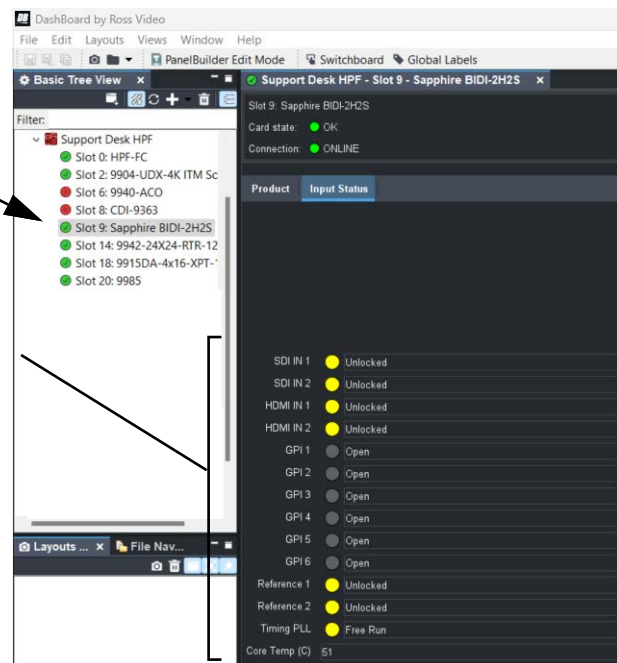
DashBoard by Ross Video

File Edit Layouts Views Window Help

PanelBuilder Edit Mode Switchboard Global Labels

Basic Tree View ×

Filter:

Support Desk HPF
Slot 0: HPF-FC
Slot 2: 9904-UDX-4K ITM Sc
Slot 6: 9940-ACO
Slot 8: CDI-9363
Slot 9: Sapphire BIDI-2H2S
Slot 14: 9942-24X24-RTR-12
Slot 18: 9915DA-4x16-XPT-
Slot 20: 9985

Layouts ... × File Nav...

Support Desk HPF - Slot 9 - Sapphire BIDI-2H2S ×

Slot 9: Sapphire BIDI-2H2S
Card state: OK
Connection: ONLINE

Product Input Status

| | |
|---|---|
| SDI IN 1 | Unlocked |
| SDI IN 2 | Unlocked |
| HDMI IN 1 | Unlocked |
| HDMI IN 2 | Unlocked |
| GPI 1 | Open |
| GPI 2 | Open |
| GPI 3 | Open |
| GPI 4 | Open |
| GPI 5 | Open |
| GPI 6 | Open |
| Reference 1 | Unlocked |
| Reference 2 | Unlocked |
| Timing PLL | Free Run |
| Core Temp (C) | 51 |